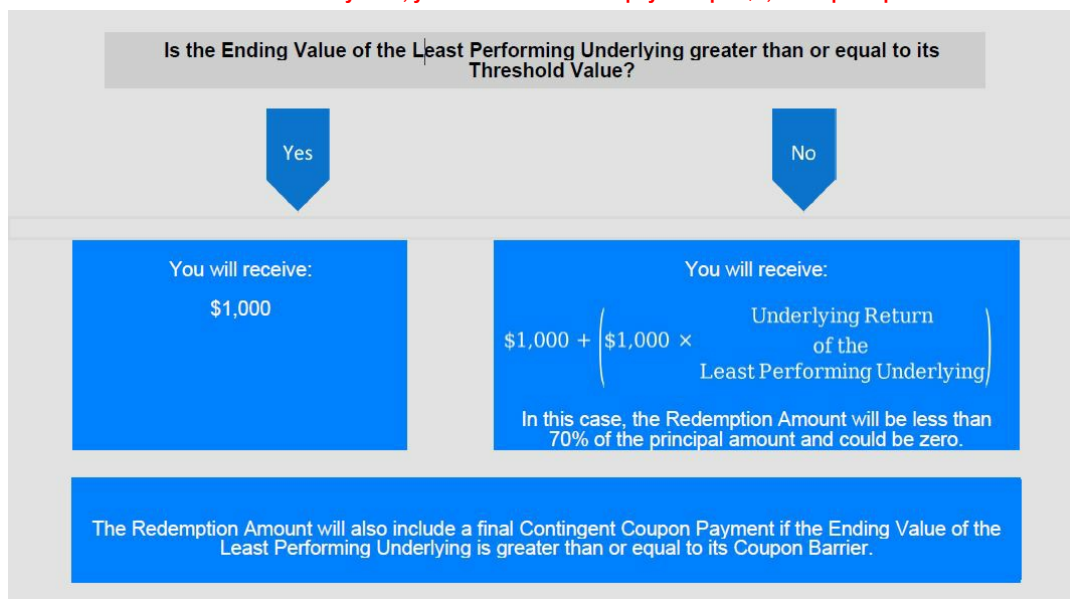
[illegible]

Is the Ending Value of the Least Performing Underlying greater than or equal to its Threshold Value?

Yes

No

You will receive:

\$1,000

You will receive:

$\$1,000 + \left(\$1,000 \times \begin{matrix}\text{Underlying Return}\\ \text{of the}\\ \text{Least Performing Underlying}\end{matrix}\right)$

In this case, the Redemption Amount will be less than 70% of the principal amount and could be zero.

The Redemption Amount will also include a final Contingent Coupon Payment if the Ending Value of the Least Performing Underlying is greater than or equal to its Coupon Barrier.